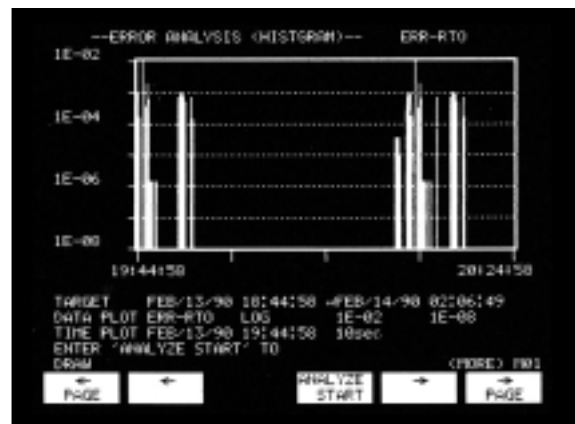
--ERROR ANALYSIS (HISTGRAM)-- ERR-RTO

1E-02

1E-04

1E-06

1E-08

19:44:58

20:24:58

TARGET FEB/13/90 18:44:58 -FEB/14/90 02:06:49
DATA PLOT ERR-RTO LOG 1E-02 1E-08
TIME PLOT FEB/13/90 19:44:58 10sec
ENTER 'ANALYZE START' TO
DRAW

(MORE) M01

← PAGE

←

ANALYZE START

→

→ PAGE